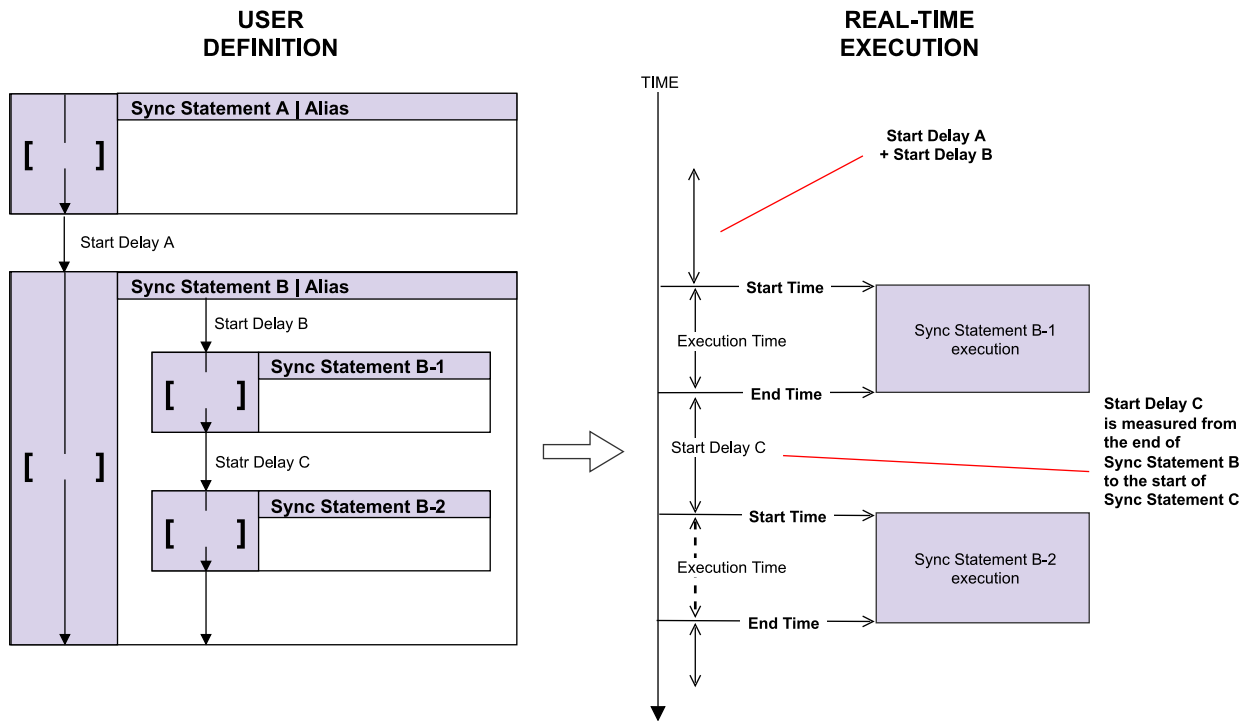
USER DEFINITION

Sync Statement A | Alias

[ ]

Start Delay A

Sync Statement B | Alias

Start Delay B

Sync Statement B-1

[ ]

[ ]

Statr Delay C

Sync Statement B-2

[ ]

REAL-TIME EXECUTION

TIME

Start Delay A + Start Delay B

Start Time

Execution Time

Sync Statement B-1 execution

End Time

Start Delay C is measured from the end of Sync Statement B to the start of Sync Statement C

Start Delay C

Start Time

Execution Time

Sync Statement B-2 execution

End Time